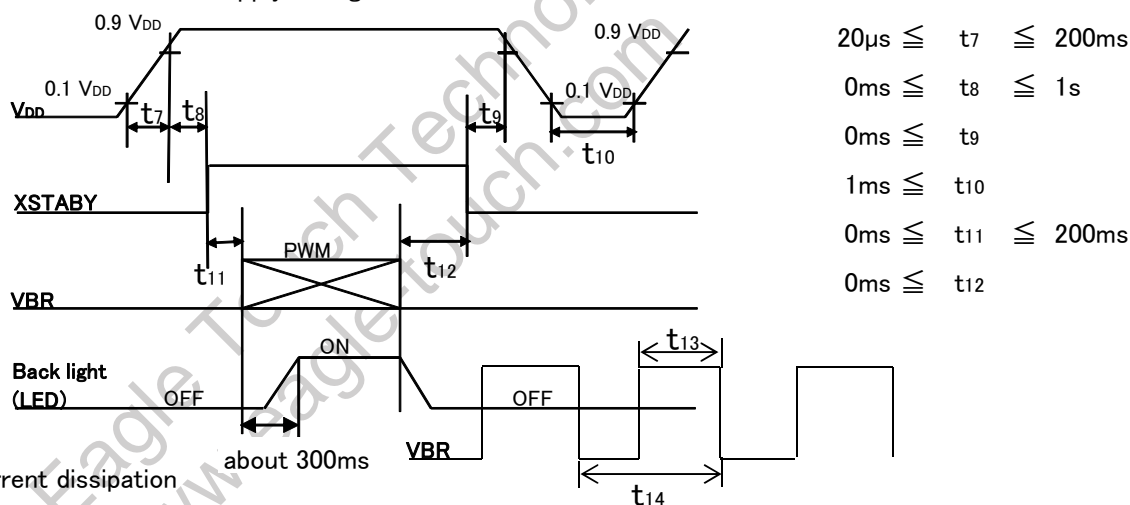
0.9 $V_{DD}$

0.1 $V_{DD}$

$V_{DD}$

$t_7$ $t_8$

$t_9$

0.9 $V_{DD}$

0.1 $V_{DD}$

$t_{10}$

XSTABY

$t_{11}$

PWM

$t_{12}$

VBR

Back light (LED)

OFF

ON

OFF

about 300ms

VBR

$t_{13}$

$t_{14}$

$20\mu s \leqq t_7 \leqq 200ms$

$0ms \leqq t_8 \leqq 1s$

$0ms \leqq t_9$

$1ms \leqq t_{10}$

$0ms \leqq t_{11} \leqq 200ms$

$0ms \leqq t_{12}$

rent dissipation